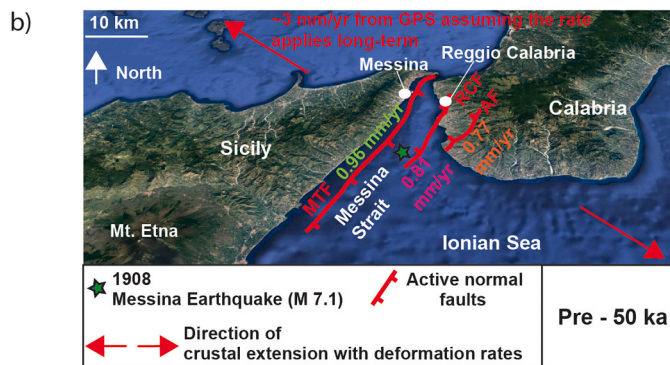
b)

10 km

North

~3 mm/yr from GPS assuming the rate applies long-term

Messina

Reggio Calabria

RCF

AF

Calabria

Sicily

0.96 mm/yr

0.77 mm/yr

0.81 mm/yr

MTF

Messina Strait

Mt. Etna

Ionian Sea

1908 Messina Earthquake (M 7.1)

Active normal faults

Pre - 50 ka

Direction of crustal extension with deformation rates